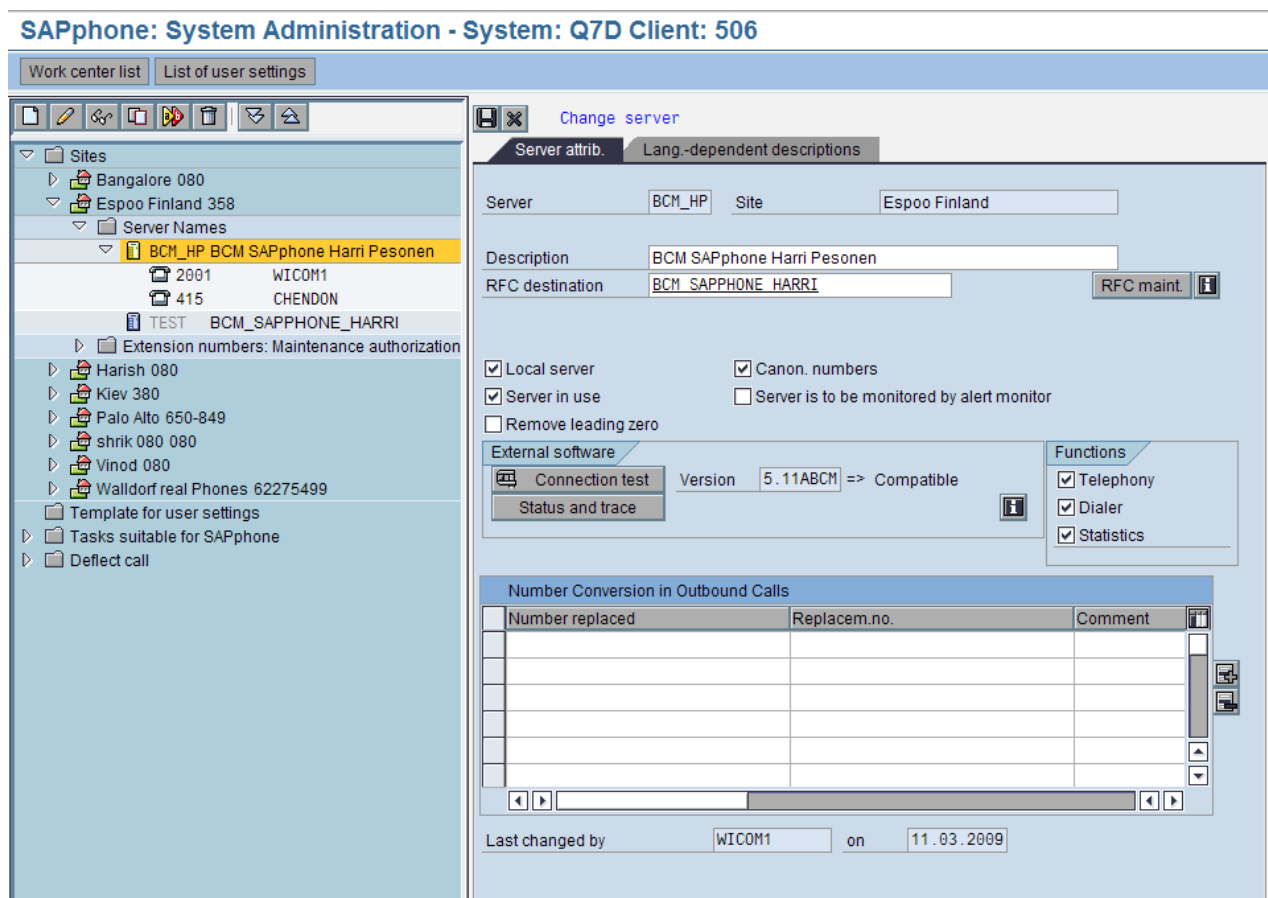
SAPphone: System Administration - System: Q7D Client: 506

Work center list | List of user settings

Sites
Bangalore 080
Espoo Finland 358
Server Names
BCM_HP BCM SAPphone Harri Pesonen
2001 WICOM1
415 CHENDON
TEST BCM_SAPPHONE_HARRI
Extension numbers: Maintenance authorization
Harish 080
Kiev 380
Palo Alto 650-849
shrik 080 080
Vinod 080
Walldorf real Phones 62275499
Template for user settings
Tasks suitable for SAPphone
Deflect call

Change server

Server attrib. | Lang.-dependent descriptions

Server BCM_HP Site Espoo Finland

Description BCM SAPphone Harri Pesonen
RFC destination BCM_SAPPHONE_HARRI RFC maint.

Local server
Canon. numbers
Server in use
Server is to be monitored by alert monitor
Remove leading zero

External software
Connection test
Version 5.11ABCM => Compatible
Status and trace

Functions
Telephony
Dialer
Statistics

Number Conversion in Outbound Calls

| Number replaced | Replacem.no. | Comment |
|---|---|---|
| | | |
| | | |
| | | |
| | | |
| | | |
| | | |

Last changed by WICOM1 on 11.03.2009